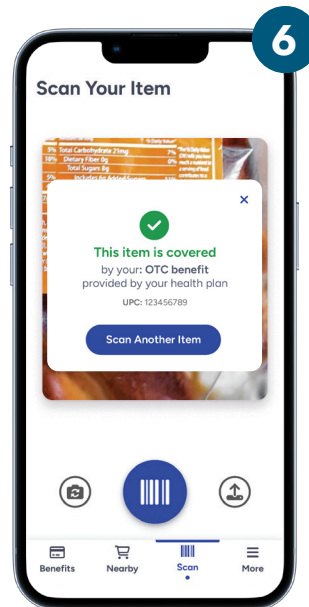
6

Scan Your Item

5% Total Carbohydrate 25mg 9%
15% Dietary Fiber 0g 0%
Total Sugars 8g

This item is covered
by your: OTC benefit
provided by your health plan
UPC: 123456789

Scan Another Item

Benefits
Nearby
Scan
More